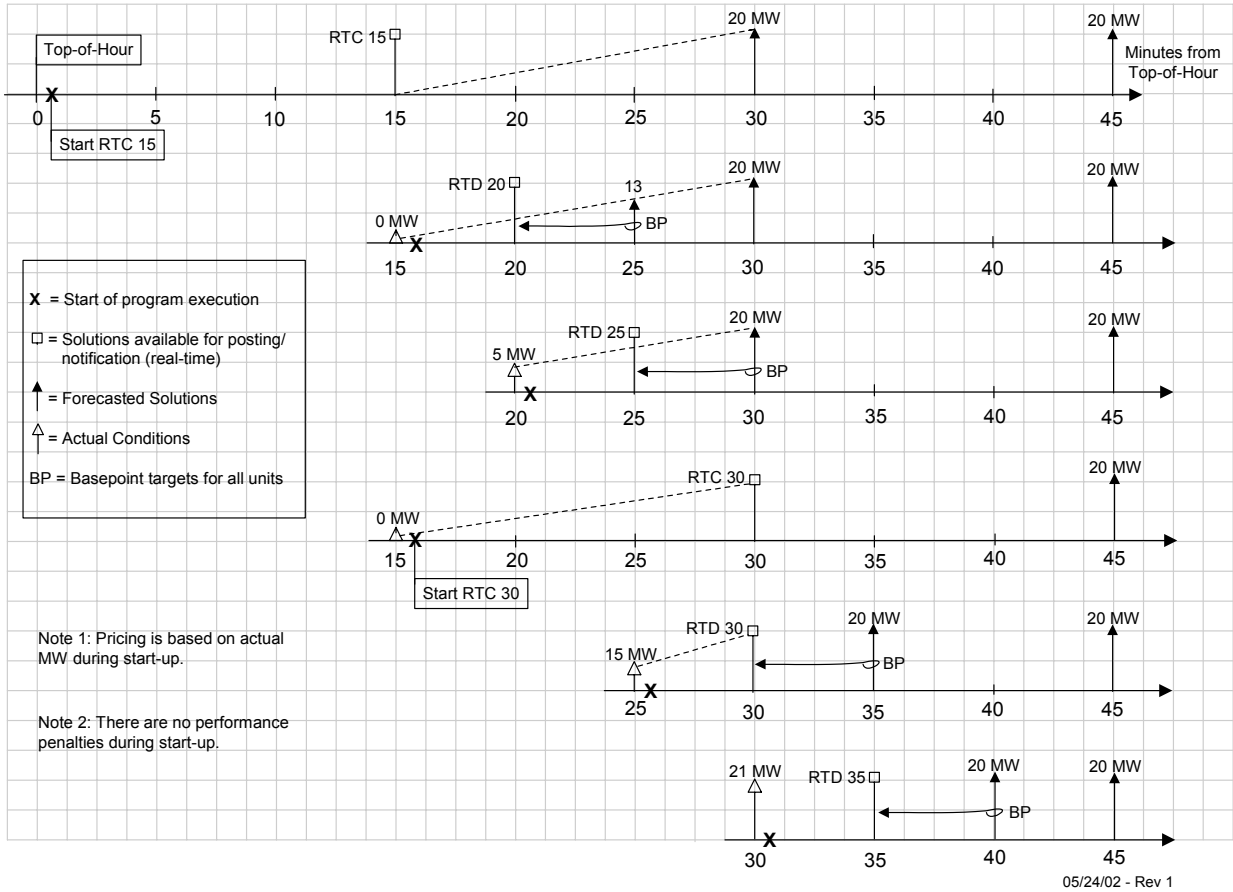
Top-of-Hour

RTC 15

20 MW

20 MW

Minutes from Top-of-Hour

X

0 5 10 15 20 25 30 35 40 45

Start RTC 15

RTD 20

13

20 MW

20 MW

0 MW

X

BP

15 20 25 30 35 40 45

X = Start of program execution

□ = Solutions available for posting/ notification (real-time)

= Forecasted Solutions

= Actual Conditions

BP = Basepoint targets for all units

RTD 25

20 MW

20 MW

5 MW

BP

X

20 25 30 35 40 45

RTC 30

20 MW

0 MW

X

15 20 25 30 35 40 45

Start RTC 30

Note 1: Pricing is based on actual MW during start-up.

Note 2: There are no performance penalties during start-up.

RTD 30

20 MW

20 MW

15 MW

BP

X

25 30 35 40 45

21 MW

RTD 35

20 MW

20 MW

BP

X

30 35 40 45

05/24/02 - Rev 1